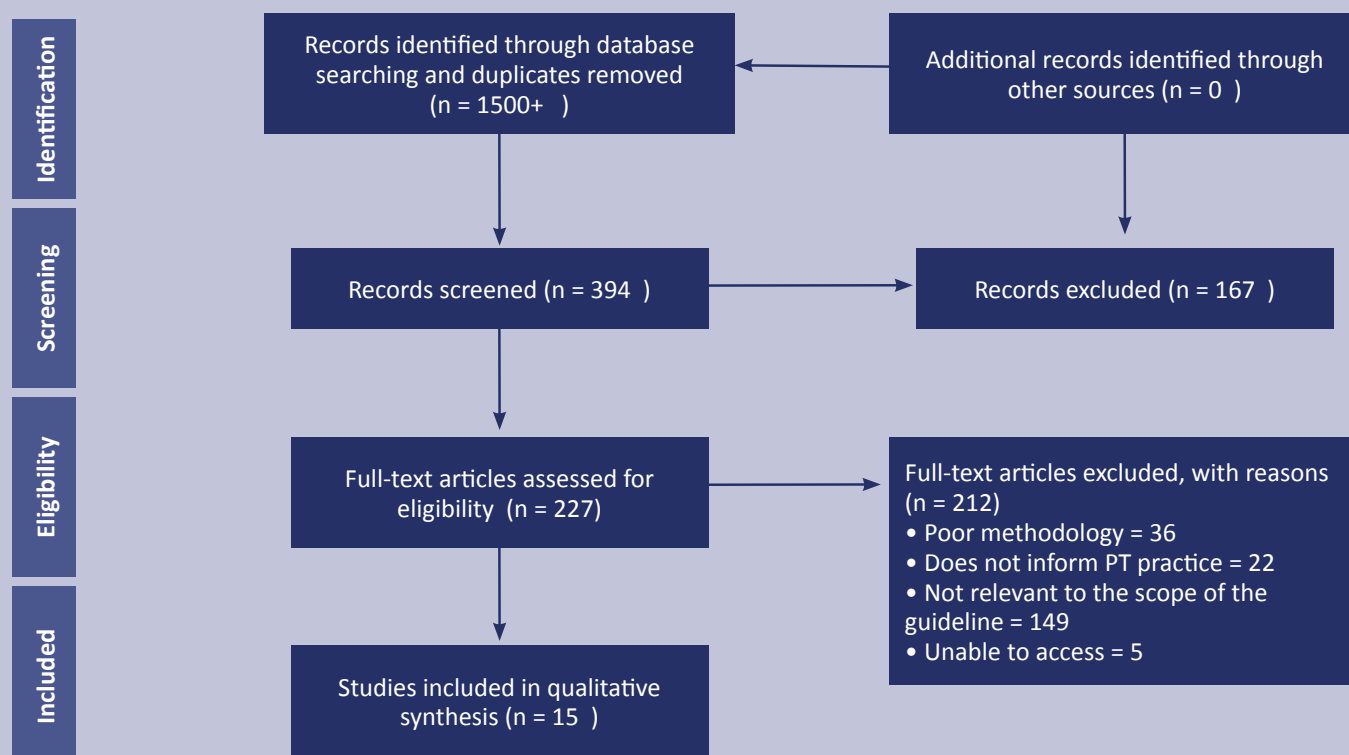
Identification

Records identified through database searching and duplicates removed (n = 1500+ )

Additional records identified through other sources (n = 0 )

Screening

Records screened (n = 394 )

Records excluded (n = 167 )

Eligibility

Full-text articles assessed for eligibility (n = 227)

Full-text articles excluded, with reasons (n = 212)
• Poor methodology = 36
• Does not inform PT practice = 22
• Not relevant to the scope of the guideline = 149
• Unable to access = 5

Included

Studies included in qualitative synthesis (n = 15 )